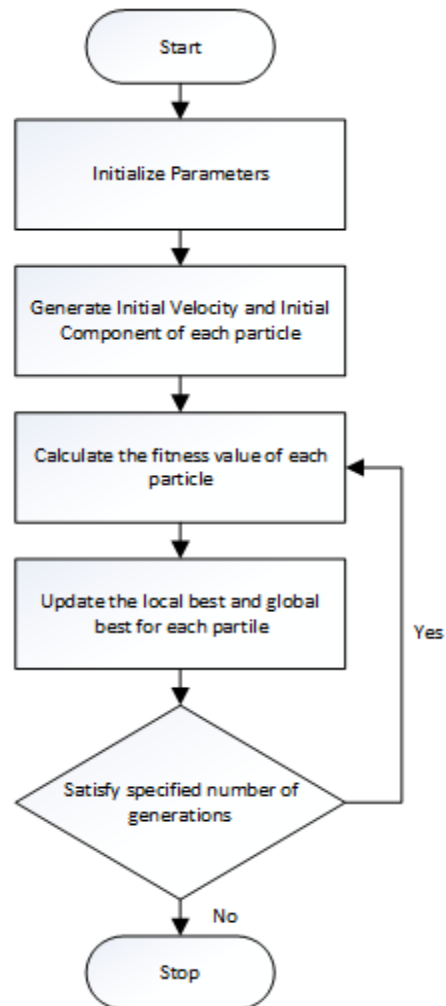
Start

Initialize Parameters

Generate Initial Velocity and Initial Component of each particle

Calculate the fitness value of each particle

Update the local best and global best for each partile

Yes

Satisfy specified number of generations

No

Stop